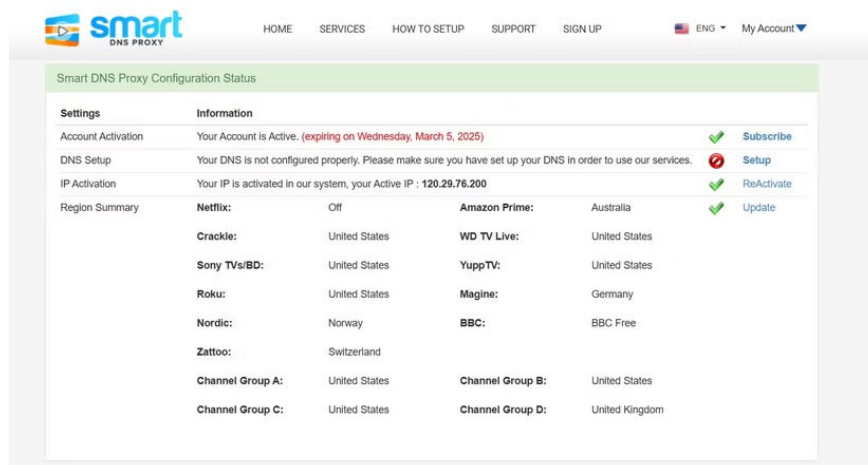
smart DNS PROXY

HOME SERVICES HOW TO SETUP SUPPORT SIGN UP ENG My Account

Smart DNS Proxy Configuration Status

| Settings | Information | | |
|---|---|---|---|
| Account Activation | Your Account is Active. (expiring on Wednesday, March 5, 2025) | | Subscribe |
| DNS Setup | Your DNS is not configured properly. Please make sure you have set up your DNS in order to use our services. | | Setup |
| IP Activation | Your IP is activated in our system, your Active IP : 120.29.76.200 | | ReActivate |
| Region Summary | | | Update |

| | | | |
|---|---|---|---|
| Netflix: | Off | Amazon Prime: | Australia |
| Crackle: | United States | WD TV Live: | United States |
| Sony TVs/BD: | United States | YuppTV: | United States |
| Roku: | United States | Magine: | Germany |
| Nordic: | Norway | BBC: | BBC Free |
| Zattoo: | Switzerland | | |
| Channel Group A: | United States | Channel Group B: | United States |
| Channel Group C: | United States | Channel Group D: | United Kingdom |